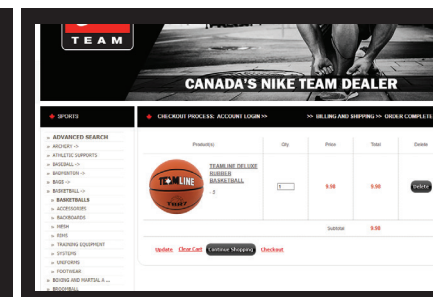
TEAM

CANADA'S NIKE TEAM DEALER

SPORTS

ADVANCED SEARCH
» ARCHERY ->
» ATHLETIC SUPPORTS
» BASEBALL ->
» BADMINTON ->
» BAGS ->
» BASKETBALL ->
» BASKETBALLS
» ACCESSORIES
» BACKBOARDS
» MESH
» RIMS
» TRAINING EQUIPMENT
» SYSTEMS
» UNIFORMS
» FOOTWEAR
» BOXING AND MARTIAL A...
» BROOMBALL

CHECKOUT PROCESS: ACCOUNT LOGIN >> >> BILLING AND SHIPPING >> ORDER COMPLETE

| Product(s) | Qty | Price | Total | Delete |
|---|---|---|---|---|
| TEAMLINE DELUXE RUBBER BASKETBALL - 5 | 1 | 9.98 | 9.98 | Delete |
| | | Subtotal | 9.98 | |

Update Clear Cart Continue Shopping Checkout